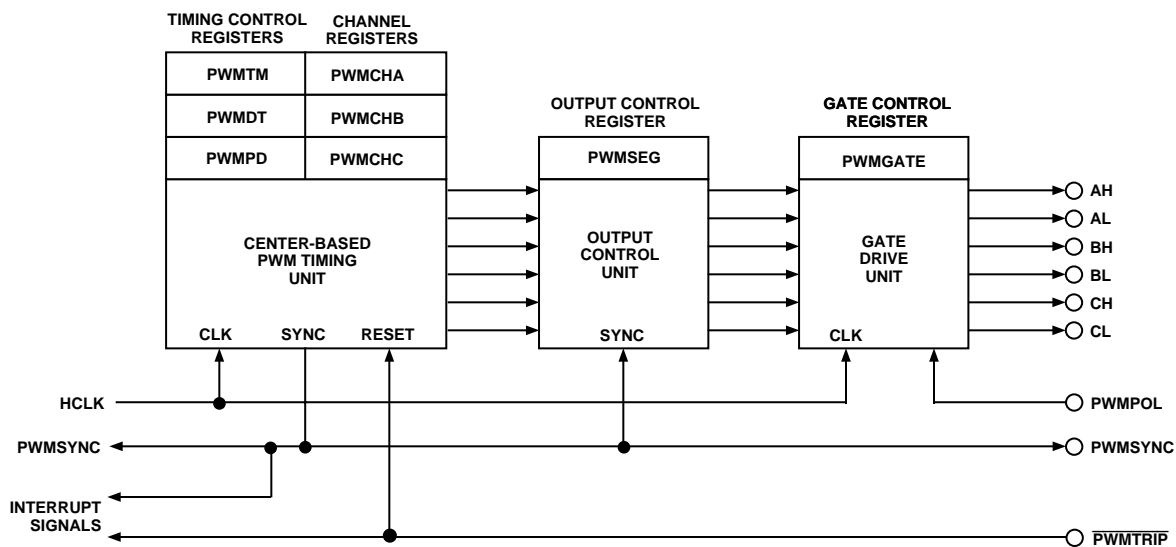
TIMING CONTROL REGISTERS

CHANNEL REGISTERS

PWMTM

PWMCHA

PWMDT

PWMCHB

PWMPD

PWMCHC

CENTER-BASED PWM TIMING UNIT

CLK

SYNC

RESET

OUTPUT CONTROL REGISTER

PWMSEG

OUTPUT CONTROL UNIT

SYNC

GATE CONTROL REGISTER

PWMGATE

GATE DRIVE UNIT

CLK

AH

AL

BH

BL

CH

CL

HCLK

PWMPOL

PWMSYNC

PWMSYNC

INTERRUPT SIGNALS

$\overline{\text{PWMTRIP}}$